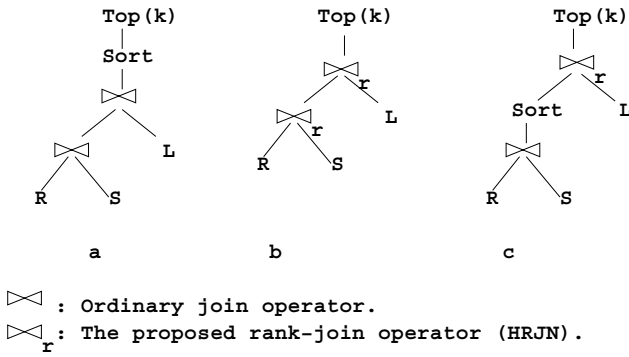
Top(k)
Sort
$\bowtie$
$\bowtie$
L
R
S

Top(k)
$\bowtie_r$
$\bowtie_r$
L
R
S

Top(k)
$\bowtie_r$
Sort
L
$\bowtie$
R
S

a b c

$\bowtie$ : Ordinary join operator.
$\bowtie_r$: The proposed rank-join operator (HRJN).